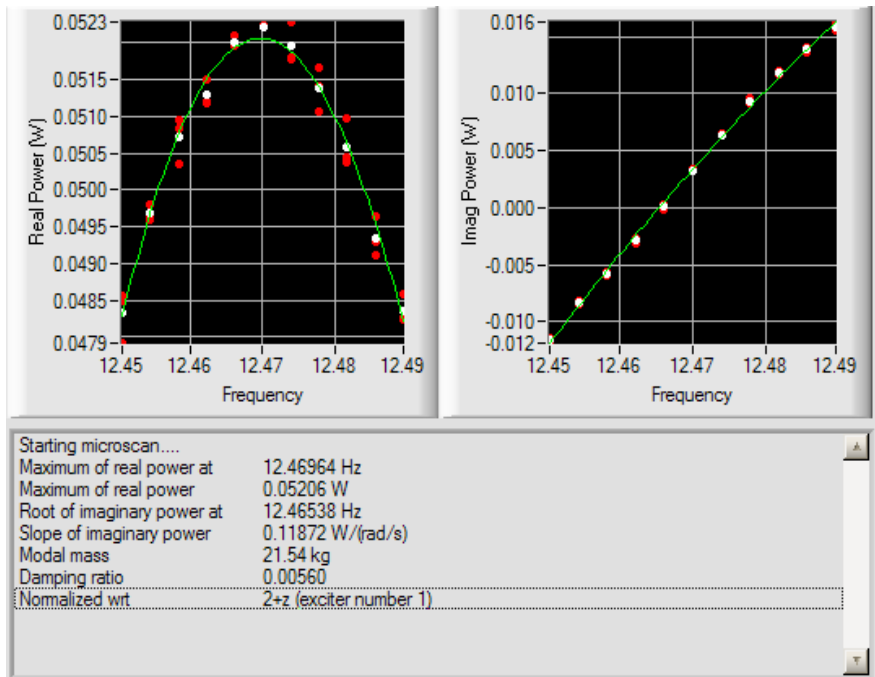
Real Power (W)

0.0523
0.0515
0.0510
0.0505
0.0500
0.0495
0.0490
0.0485
0.0479

12.45 12.46 12.47 12.48 12.49

Frequency

Imag Power (W)

0.016
0.010
0.005
0.000
-0.005
-0.010
-0.012

12.45 12.46 12.47 12.48 12.49

Frequency

Starting microscan....
Maximum of real power at 12.46964 Hz
Maximum of real power 0.05206 W
Root of imaginary power at 12.46538 Hz
Slope of imaginary power 0.11872 W/(rad/s)
Modal mass 21.54 kg
Damping ratio 0.00560
Normalized wrt 2+z (exciter number 1)